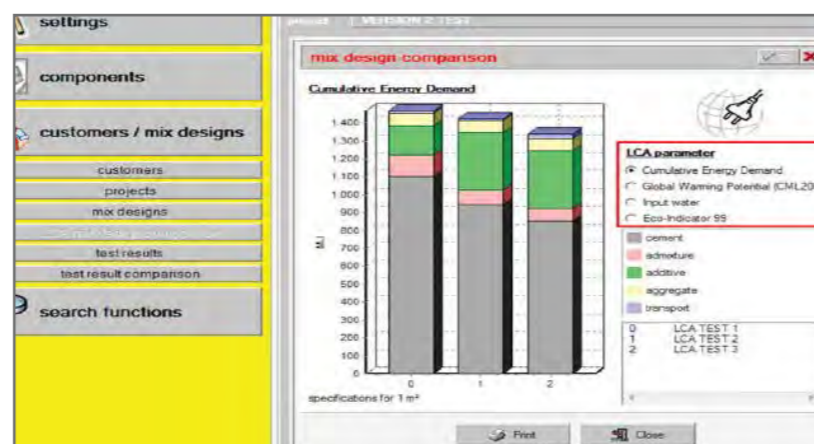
settings

components

customers / mix designs

customers

projects

mix designs

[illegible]

test results

test result comparison

search functions

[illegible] | VERSION 2.1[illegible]

mix design comparison

Cumulative Energy Demand

1.400
1.300
1.200
1.100
1.000
900
800
700
600
500
400
300
200
100
0

MJ

0 1 2

specifications for 1 m³

LCA parameter

Cumulative Energy Demand

Global Warming Potential (CML20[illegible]

Input water

Eco-Indicator 99

cement

admixture

additive

aggregate

transport

0 LCA TEST 1
1 LCA TEST 2
2 LCA TEST 3

Print

Close